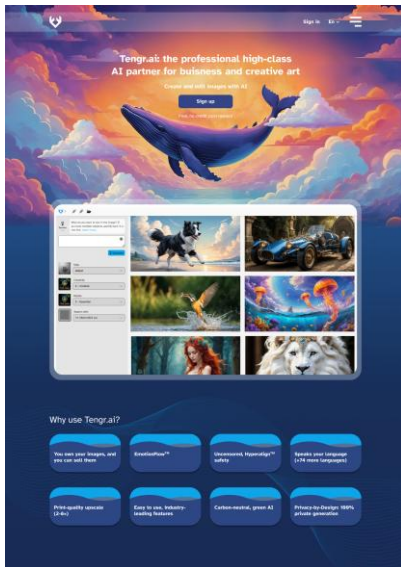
Sign in EN

Tengr.ai: the professional high-class AI partner for buisness and creative art

Create and edit images with AI

Sign up

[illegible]

Why use Tengr.ai?

You own your images, and you can sell them

EmotionFlow™

Uncensored, HyperalignTM safety

Speak your language (+74 more languages)

Print-quality upscale (2-4x)

Easy to use, industry-leading features

Carbon-neutral, green AI

Privacy-by-Design: 100% private generation